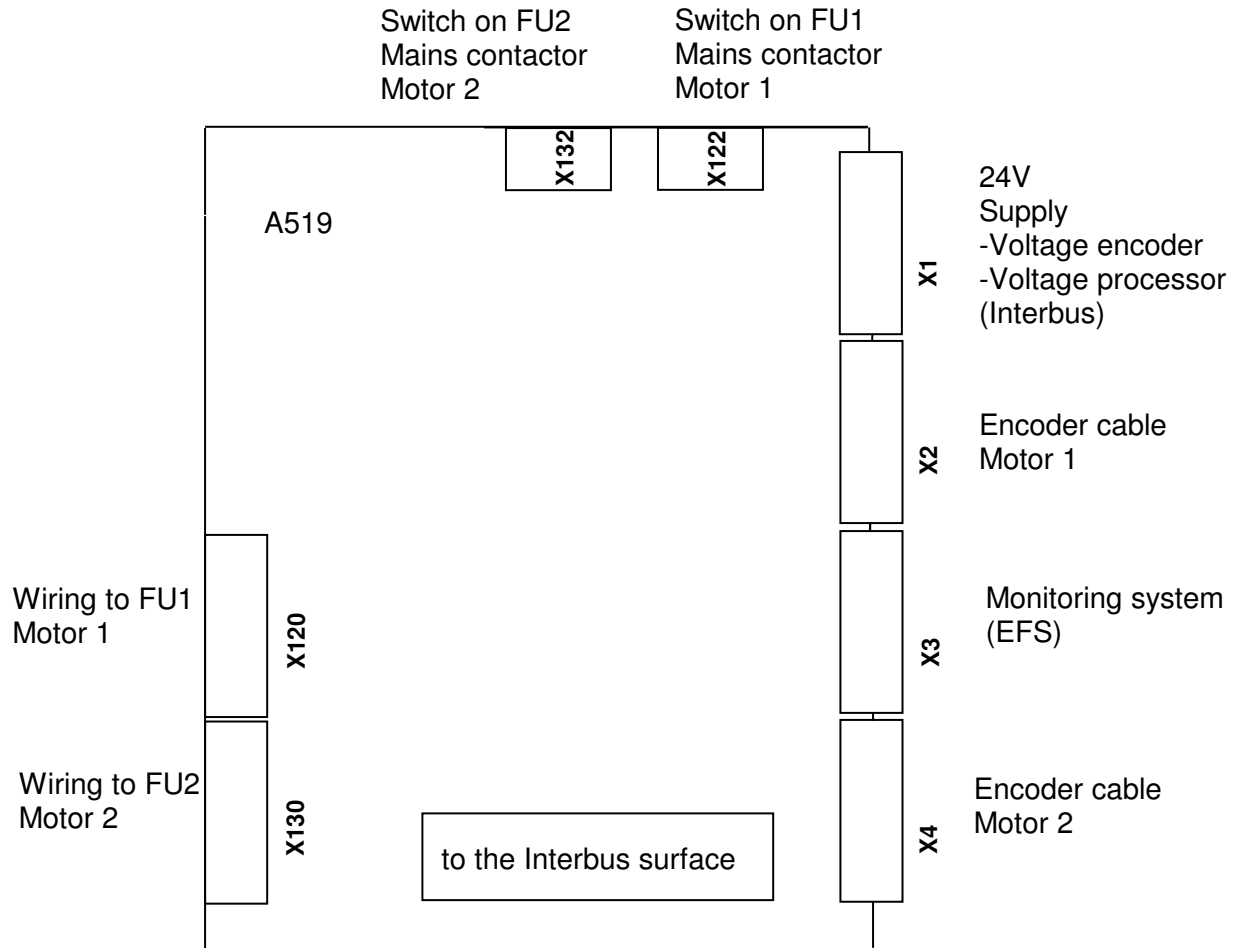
Switch on FU2
Mains contactor
Motor 2

Switch on FU1
Mains contactor
Motor 1

X132

X122

A519

X1

24V
Supply
-Voltage encoder
-Voltage processor
(Interbus)

X2

Encoder cable
Motor 1

Wiring to FU1
Motor 1

X120

X3

Monitoring system
(EFS)

Wiring to FU2
Motor 2

X130

to the Interbus surface

X4

Encoder cable
Motor 2